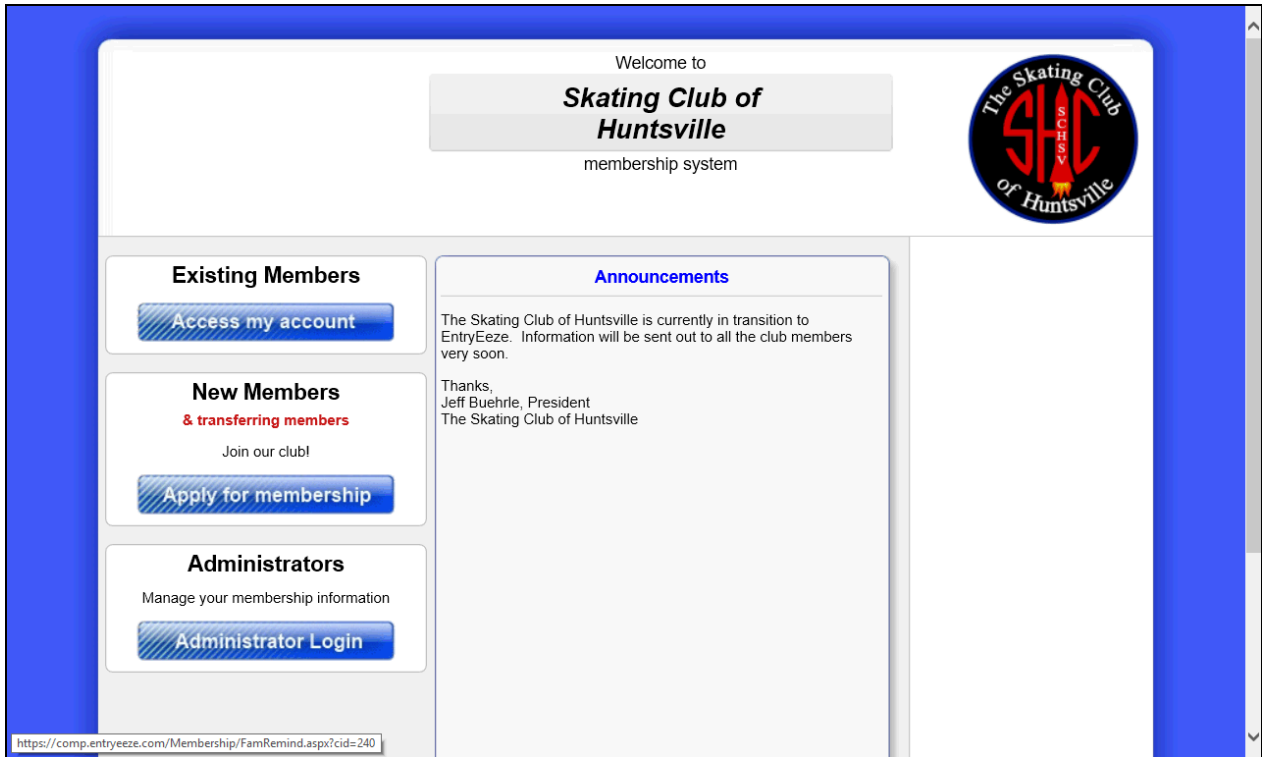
Welcome to

Skating Club of Huntsville

membership system

The Skating Club SHC SCHSV of Huntsville

Existing Members

Access my account

New Members

& transferring members

Join our club!

Apply for membership

Administrators

Manage your membership information

Administrator Login

Announcements

The Skating Club of Huntsville is currently in transition to EntryEeze. Information will be sent out to all the club members very soon.

Thanks,
Jeff Buehrle, President
The Skating Club of Huntsville

https://comp.entryeeze.com/Membership/FamRemind.aspx?cid=240